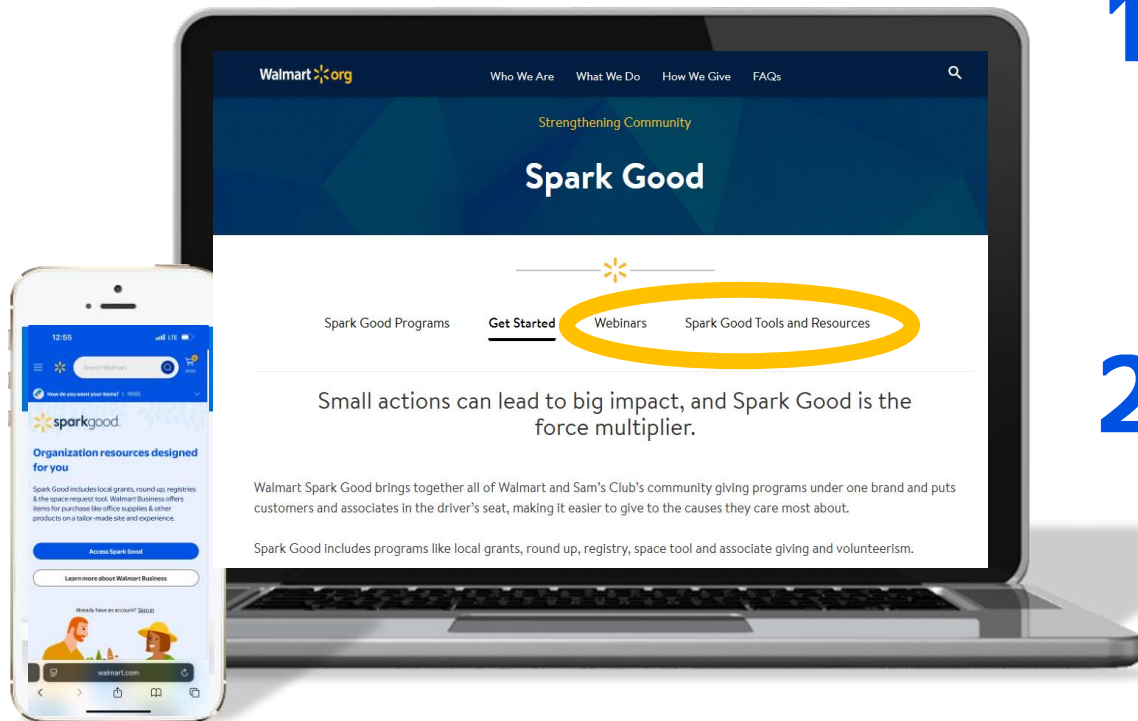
1

2

Walmart.org

Who We Are What We Do How We Give FAQs

Strengthening Community

Spark Good

Spark Good Programs Get Started Webinars Spark Good Tools and Resources

Small actions can lead to big impact, and Spark Good is the force multiplier.

Walmart Spark Good brings together all of Walmart and Sam's Club's community giving programs under one brand and puts customers and associates in the driver's seat, making it easier to give to the causes they care most about.

Spark Good includes programs like local grants, round up, registry, space tool and associate giving and volunteerism.

12:55

Search Walmart

How do you want your items?

sparkgood.

Organization resources designed for you

Spark Good includes local grants, round up, registries & the space request tool. Walmart Business offers items for purchase like office supplies & other products on a tailor-made site and experience.

Access Spark Good

Learn more about Walmart Business

Already have an account? Sign in

walmart.com